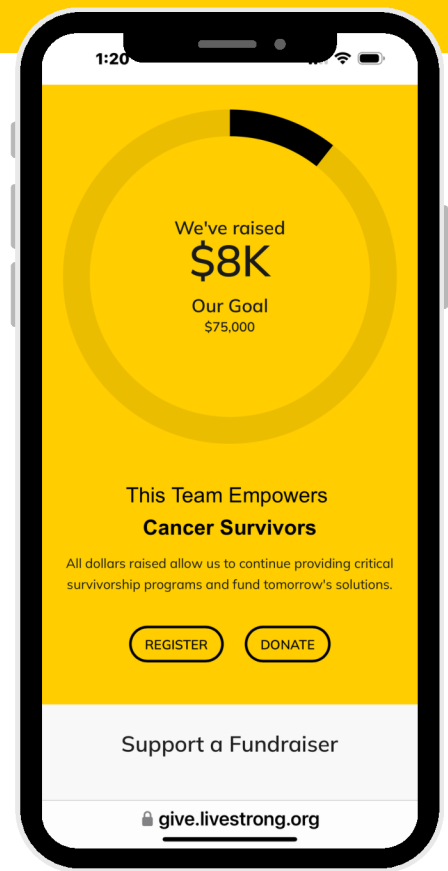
1:20

We've raised
$8K
Our Goal
$75,000

This Team Empowers
Cancer Survivors

All dollars raised allow us to continue providing critical survivorship programs and fund tomorrow's solutions.

REGISTER
DONATE

Support a Fundraiser

give.livestrong.org